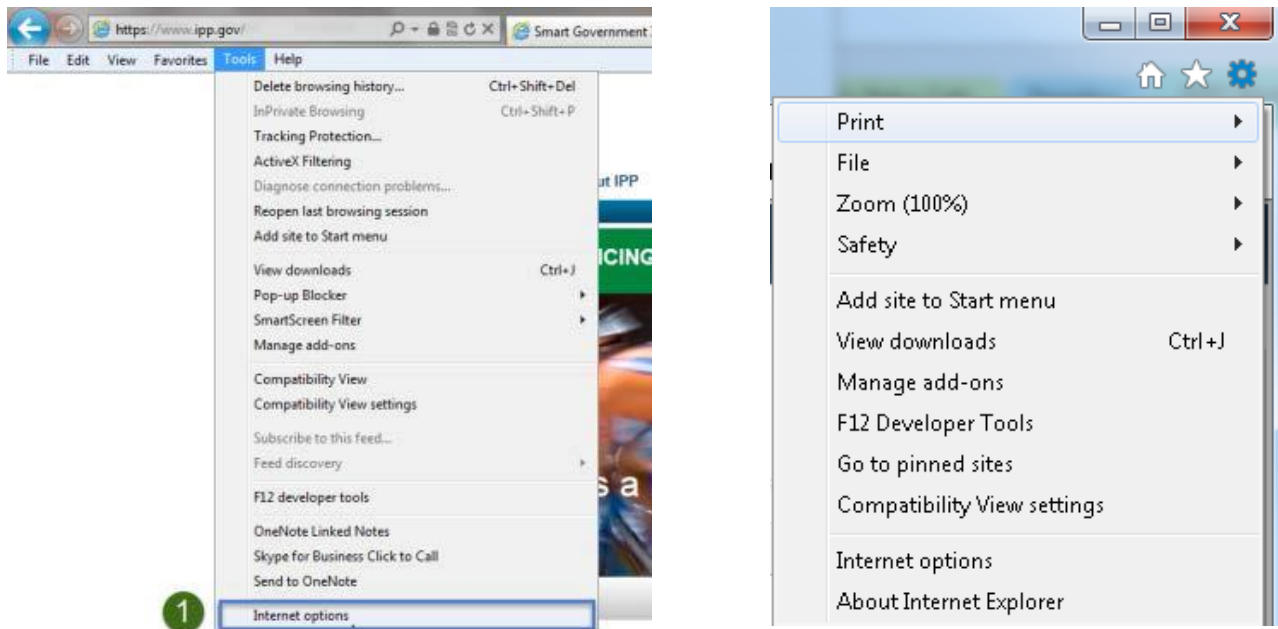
https://www.ipp.gov/
Smart Government

File Edit View Favorites Tools Help

Delete browsing history... Ctrl+Shift+Del
InPrivate Browsing Ctrl+Shift+P
Tracking Protection...
ActiveX Filtering
Diagnose connection problems...
Reopen last browsing session
Add site to Start menu

View downloads Ctrl+J
Pop-up Blocker
SmartScreen Filter
Manage add-ons

Compatibility View
Compatibility View settings

Subscribe to this feed...
Feed discovery

F12 developer tools

OneNote Linked Notes
Skype for Business Click to Call
Send to OneNote

1
Internet options

ut IPP
ICING
s a

Print
File
Zoom (100%)
Safety

Add site to Start menu
View downloads Ctrl+J
Manage add-ons
F12 Developer Tools
Go to pinned sites
Compatibility View settings

Internet options
About Internet Explorer